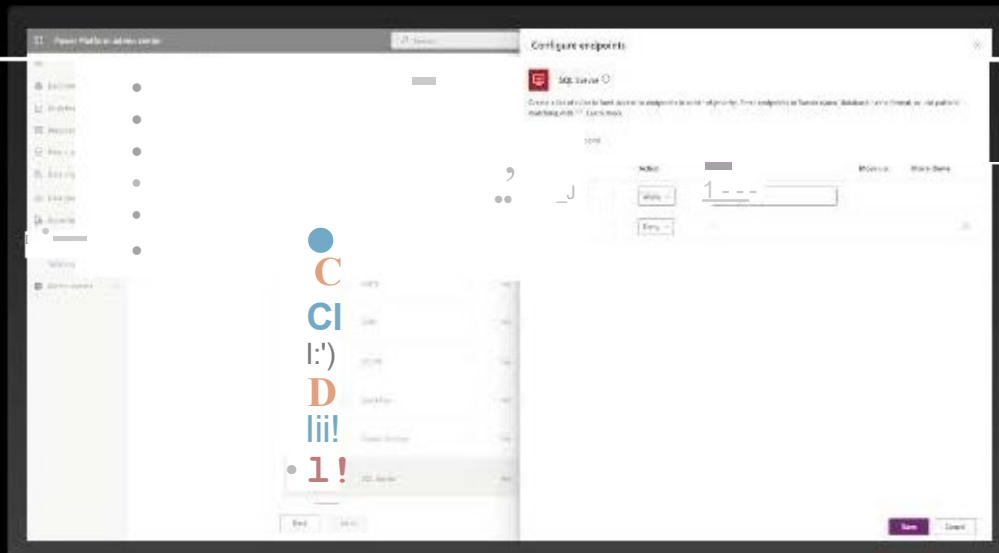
Power Platform admin center

Search

Configure endpoints

SQL Server

Create a list of rules to limit access to endpoints in this connector. Enter endpoints as Server name, database name format, or use pattern matching with *. Learn more

Action

Allow

Deny

Save

Cancel

Back

C

Cl

l:')

D

lii!

l!